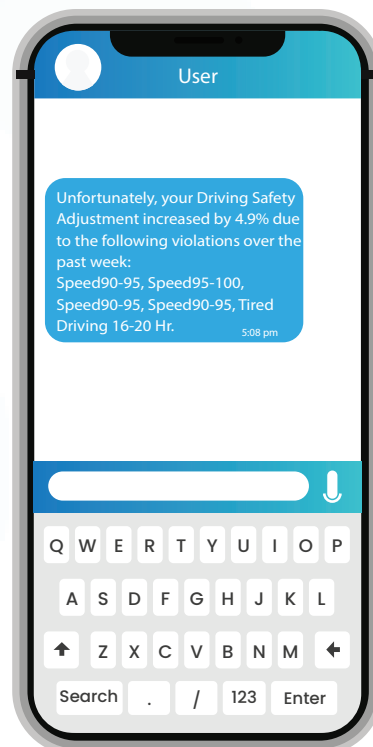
User

Unfortunately, your Driving Safety Adjustment increased by 4.9% due to the following violations over the past week:
Speed90-95, Speed95-100, Speed90-95, Speed90-95, Tired Driving 16-20 Hr.
5:08 pm

Q W E R T Y U I O P
A S D F G H J K L
Z X C V B N M
Search . / 123 Enter